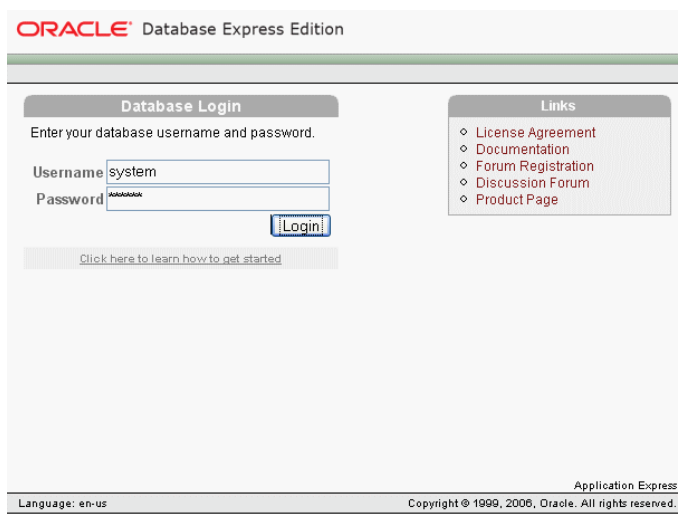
ORACLE Database Express Edition

Database Login

Enter your database username and password.

Username system

Password ******

Login

Click here to learn how to get started

Links

- License Agreement
- Documentation
- Forum Registration
- Discussion Forum
- Product Page

Application Express

Language: en-us

Copyright © 1999, 2006, Oracle. All rights reserved.